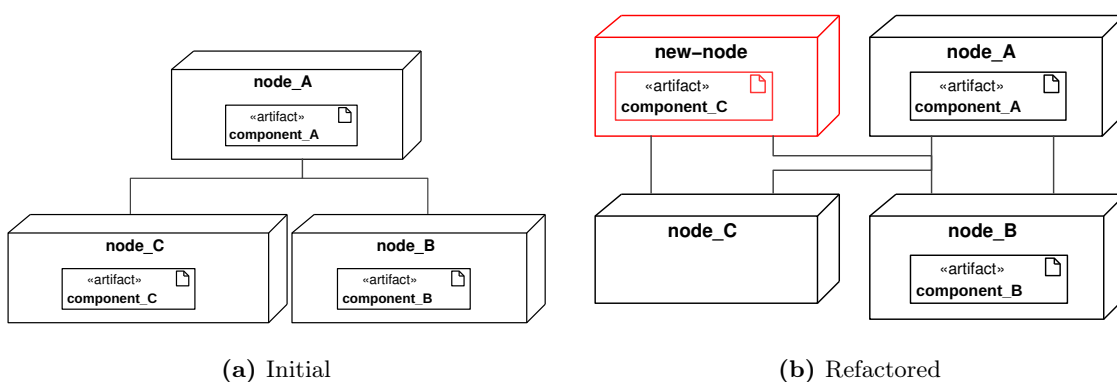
node_A

«artifact»
component_A

node_C

«artifact»
component_C

node_B

«artifact»
component_B

(a) Initial

new-node

«artifact»
component_C

node_A

«artifact»
component_A

node_C

node_B

«artifact»
component_B

(b) Refactored